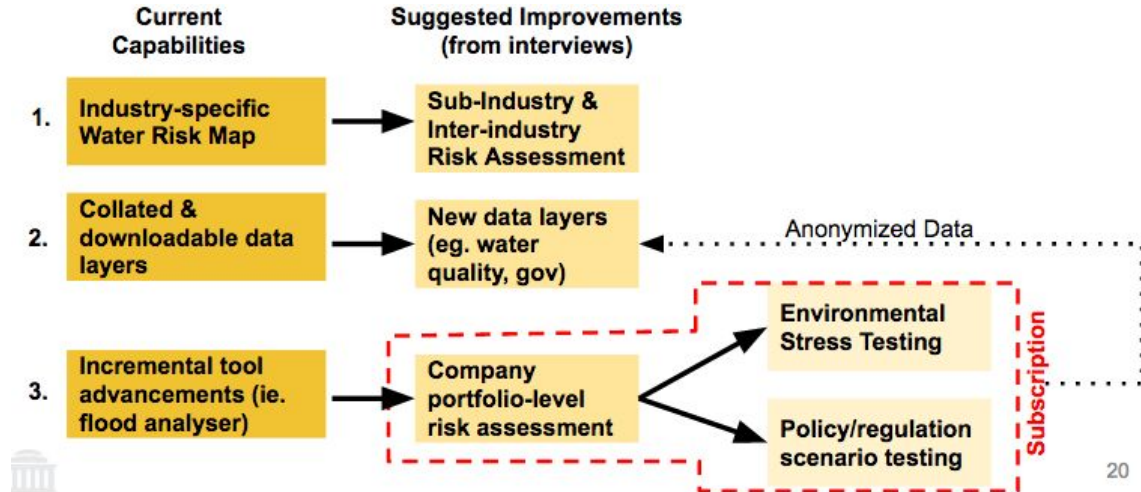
Current Capabilities

Suggested Improvements (from interviews)

1. Industry-specific Water Risk Map

Sub-Industry & Inter-industry Risk Assessment

2. Collated & downloadable data layers

New data layers (eg. water quality, gov)

Anonymized Data

3. Incremental tool advancements (ie. flood analyser)

Company portfolio-level risk assessment

Environmental Stress Testing

Policy/regulation scenario testing

Subscription

20